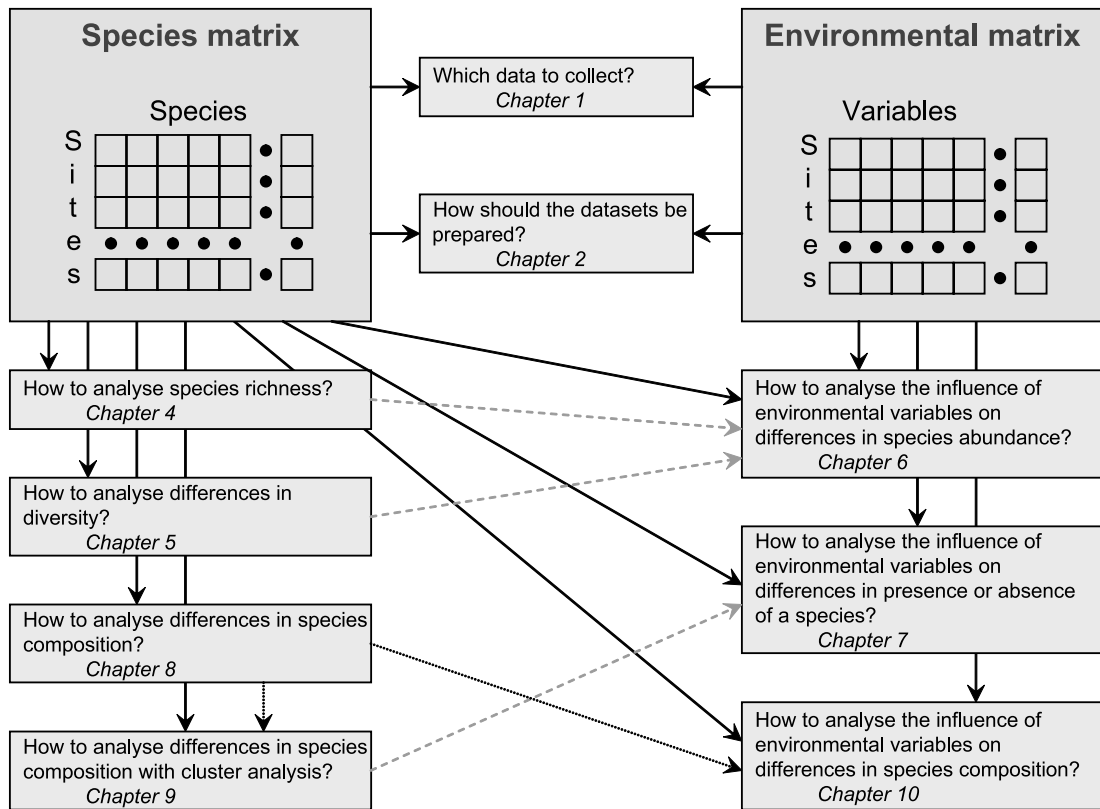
Species matrix

Species

S
i
t
e
s

Which data to collect?
Chapter 1

How should the datasets be prepared?
Chapter 2

Environmental matrix

Variables

S
i
t
e
s

How to analyse species richness?
Chapter 4

How to analyse differences in diversity?
Chapter 5

How to analyse differences in species composition?
Chapter 8

How to analyse differences in species composition with cluster analysis?
Chapter 9

How to analyse the influence of environmental variables on differences in species abundance?
Chapter 6

How to analyse the influence of environmental variables on differences in presence or absence of a species?
Chapter 7

How to analyse the influence of environmental variables on differences in species composition?
Chapter 10